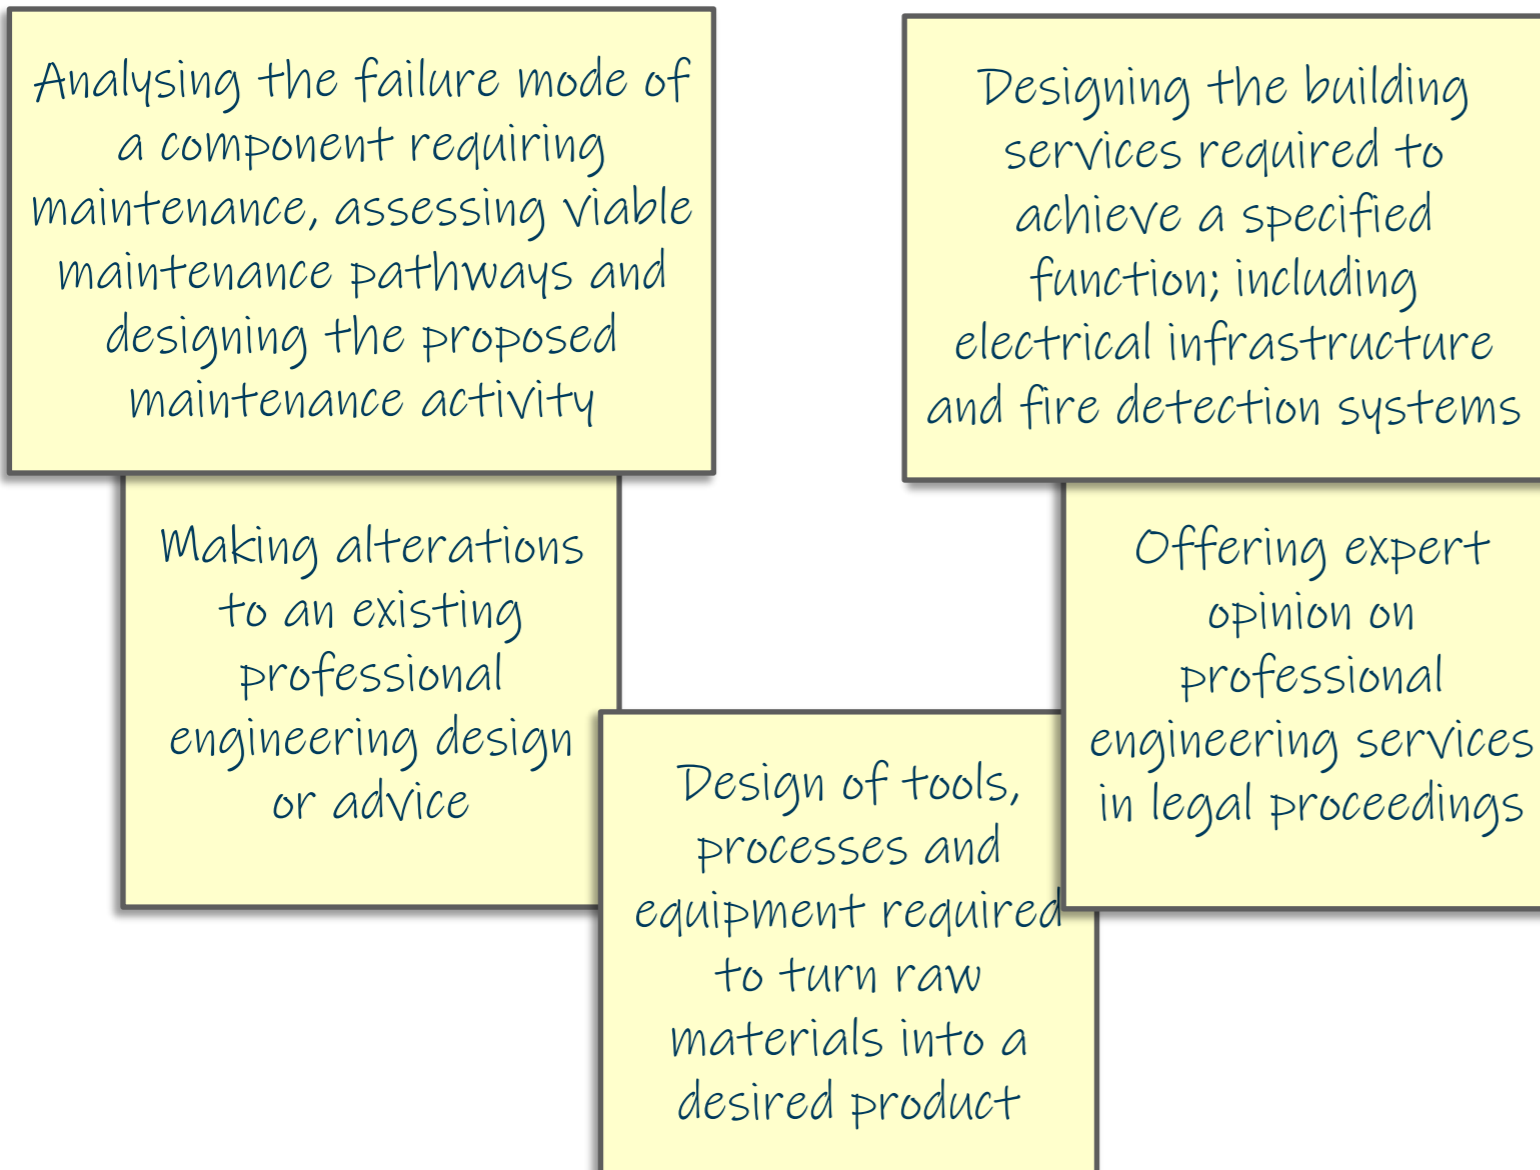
Analysing the failure mode of a component requiring maintenance, assessing viable maintenance pathways and designing the proposed maintenance activity

Designing the building services required to achieve a specified function; including electrical infrastructure and fire detection systems

Making alterations to an existing professional engineering design or advice

Offering expert opinion on professional engineering services in legal proceedings

Design of tools, processes and equipment required to turn raw materials into a desired product